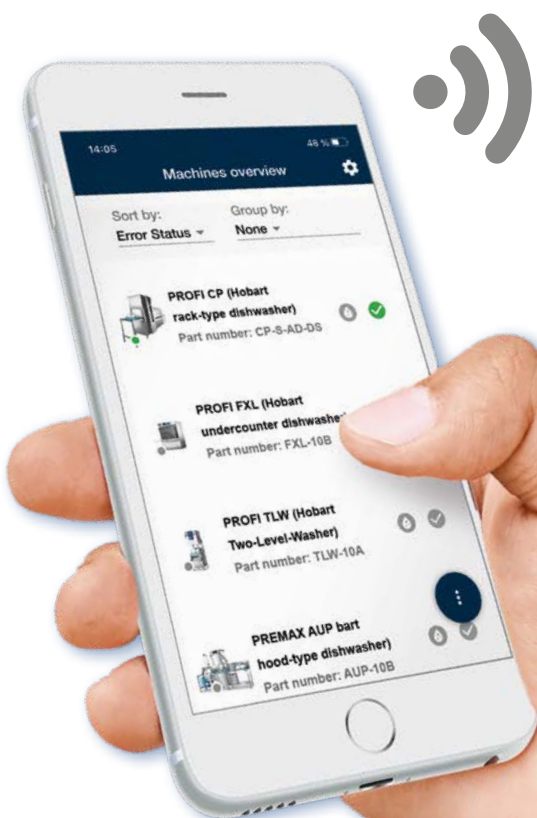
14:05

46 %

Machines overview

Sort by:
Error Status

Group by:
None

PROFI CP (Hobart rack-type dishwasher)
Part number: CP-S-AD-DS

PROFI FXL (Hobart undercounter dishwasher
Part number: FXL-10B

PROFI TLW (Hobart Two-Level-Washer)
Part number: TLW-10A

PREMAX AUP bart hood-type dishwasher)
Part number: AUP-10B